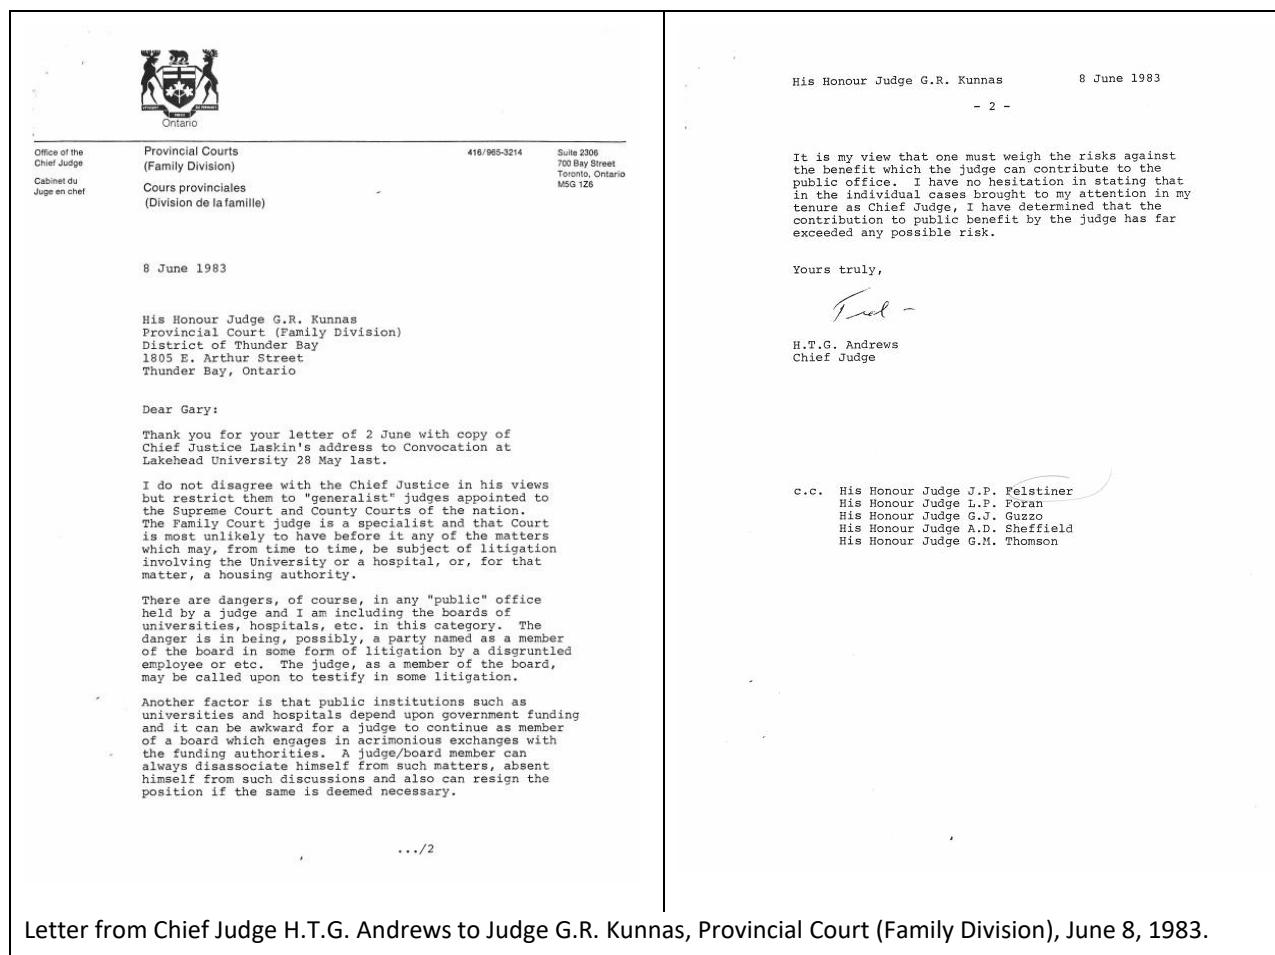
Ontario

Office of the Chief Judge

Cabinet du Juge en chef

Provincial Courts
(Family Division)

Cours provinciales
(Division de la famille)

416/965-3214

Suite 2306
700 Bay Street
Toronto, Ontario
M5G 1Z6

8 June 1983

His Honour Judge G.R. Kunnas
Provincial Court (Family Division)
District of Thunder Bay
1805 E. Arthur Street
Thunder Bay, Ontario

Dear Gary:

Thank you for your letter of 2 June with copy of Chief Justice Laskin's address to Convocation at Lakehead University 28 May last.

I do not disagree with the Chief Justice in his views but restrict them to "generalist" judges appointed to the Supreme Court and County Courts of the nation. The Family Court judge is a specialist and that Court is most unlikely to have before it any of the matters which may, from time to time, be subject of litigation involving the University or a hospital, or, for that matter, a housing authority.

There are dangers, of course, in any "public" office held by a judge and I am including the boards of universities, hospitals, etc. in this category. The danger is in being, possibly, a party named as a member of the board in some form of litigation by a disgruntled employee or etc. The judge, as a member of the board, may be called upon to testify in some litigation.

Another factor is that public institutions such as universities and hospitals depend upon government funding and it can be awkward for a judge to continue as member of a board which engages in acrimonious exchanges with the funding authorities. A judge/board member can always disassociate himself from such matters, absent himself from such discussions and also can resign the position if the same is deemed necessary.

.../2

His Honour Judge G.R. Kunnas 8 June 1983

- 2 -

It is my view that one must weigh the risks against the benefit which the judge can contribute to the public office. I have no hesitation in stating that in the individual cases brought to my attention in my tenure as Chief Judge, I have determined that the contribution to public benefit by the judge has far exceeded any possible risk.

Yours truly,

Ted -

H.T.G. Andrews
Chief Judge

c.c. His Honour Judge J.P. Felstiner
His Honour Judge L.P. Foran
His Honour Judge G.J. Guzzo
His Honour Judge A.D. Sheffield
His Honour Judge G.M. Thomson

Letter from Chief Judge H.T.G. Andrews to Judge G.R. Kunnas, Provincial Court (Family Division), June 8, 1983.